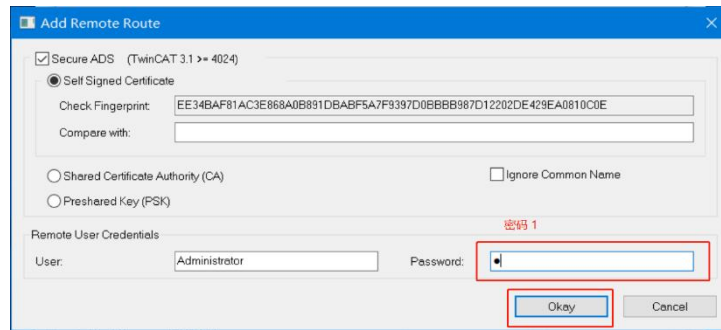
Add Remote Route

Secure ADS (TwinCAT 3.1 >= 4024)

Self Signed Certificate

Check Fingerprint: EE34BAF81AC3E868A0B891DBABF5A7F9397D0BBBB987D12202DE429EA0810C0E

Compare with:

Shared Certificate Authority (CA)

Ignore Common Name

Preshared Key (PSK)

密码 1

Remote User Credentials

User: Administrator

Password: •

Okay

Cancel